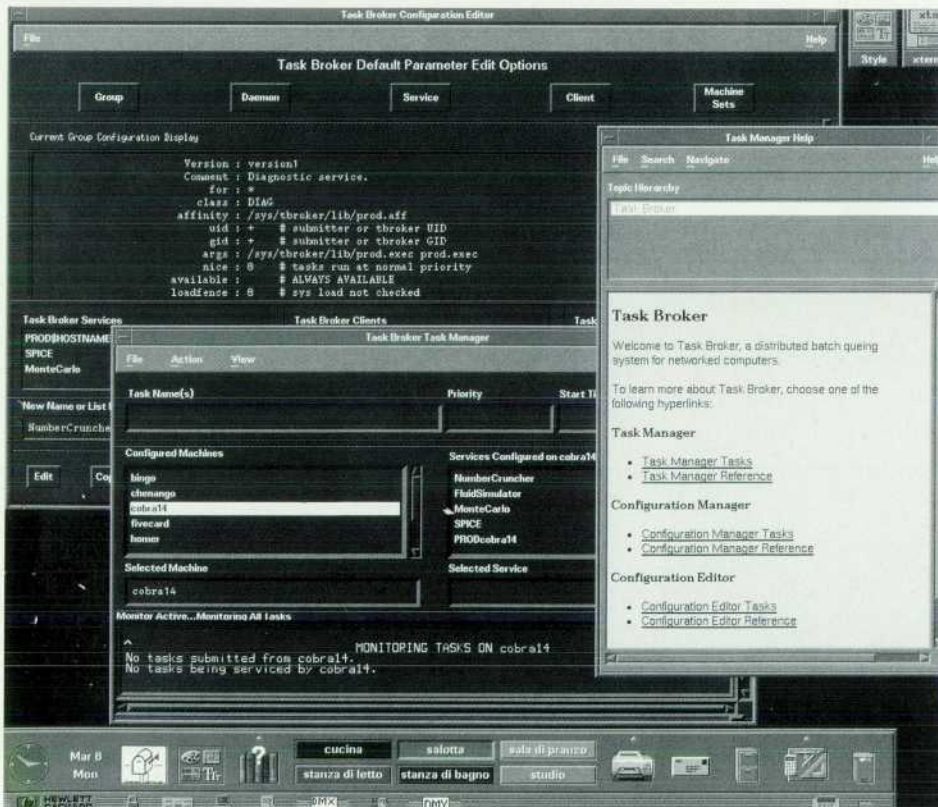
Task Broker Configuration Editor

File

Help

Task Broker Default Parameter Edit Options

Group

Daemon

Service

Client

Machine Sets

Current Group Configuration Display

Version : version1
Comment : Diagnostic service.
for : *
class : DIAG
affinity : /sys/tbroker/lib/prod.aff
uid : + # submitter or tbroker UID
gid : + # submitter or tbroker GID
args : /sys/tbroker/lib/prod.exec prod.exec
nice : 0 # tasks run at normal priority
available : # ALWAYS AVAILABLE
loadfence : 0 # sys load not checked

Task Broker Services

Task Broker Clients

PROD@HOSTNAME

SPICE

MonteCarlo

New Name or List

NumberCrunche

Edit

Task Broker Task Manager

File Action View

Task Name(s)

Priority

Start Ti

Configured Machines

bingo
chenango
cobra14
fivecard
homer

Services Configured on cobra14

NumberCruncher
FluidSimulator
MonteCarlo
SPICE
PRODcobra14

Selected Machine

cobra14

Selected Service

Monitor Active...Monitoring All Tasks

MONITORING TASKS ON cobra14
No tasks submitted from cobra14.
No tasks being serviced by cobra14.

Task Manager Help

File Search Navigate

Topic Hierarchy

Task Broker

Task Broker

Welcome to Task Broker, a distributed batch queing system for networked computers.

To learn more about Task Broker, choose one of the following hyperlinks:

Task Manager

• Task Manager Tasks
• Task Manager Reference

Configuration Manager

• Configuration Manager Tasks
• Configuration Manager Reference

Configuration Editor

• Configuration Editor Tasks
• Configuration Editor Reference

Style

xterm

Mar 8
Mon

cucina

salotta

sala di pranzo

stanza di letto

stanza di bagno

studio

HEWLETT PACKARD